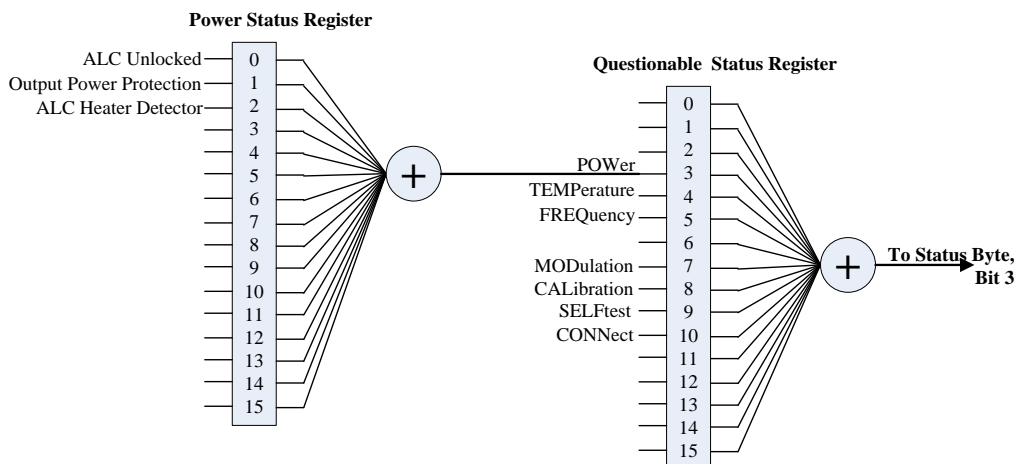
Power Status Register

ALC Unlocked
Output Power Protection
ALC Heater Detector

0
1
2
3
4
5
6
7
8
9
10
11
12
13
14
15

+

Questionable Status Register

0
1
2
POWer 3
TEMPerature 4
FREQuency 5
6
MODulation 7
CALibration 8
SELFtest 9
CONNect 10
11
12
13
14
15

+

To Status Byte, Bit 3